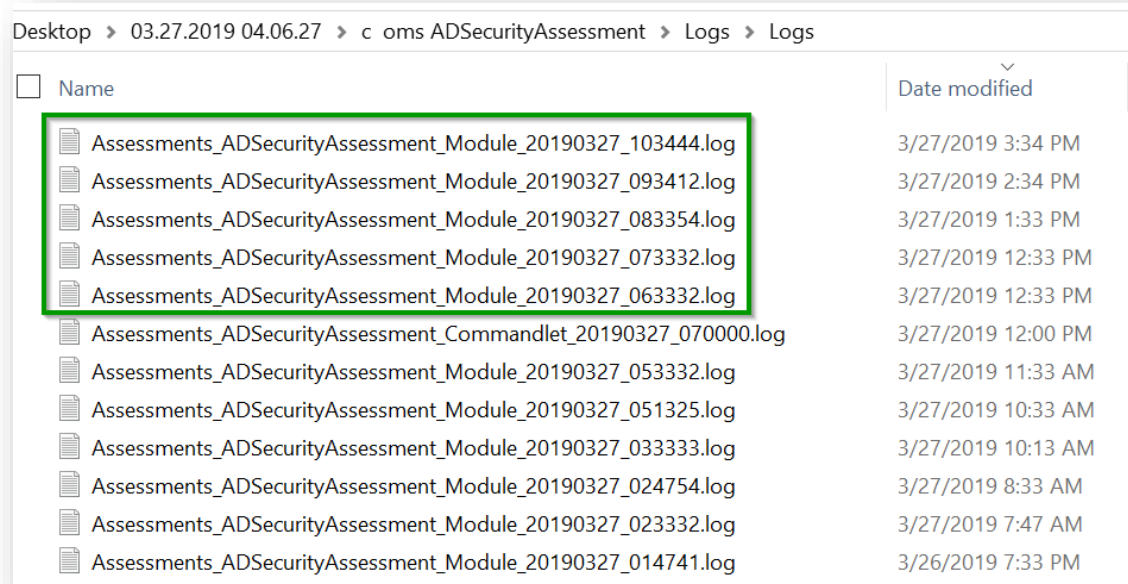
Desktop › 03.27.2019 04.06.27 › c oms ADSecurityAssessment › Logs › Logs

| Name | Date modified |
|---|---|
| Assessments_ADSecurityAssessment_Module_20190327_103444.log | 3/27/2019 3:34 PM |
| Assessments_ADSecurityAssessment_Module_20190327_093412.log | 3/27/2019 2:34 PM |
| Assessments_ADSecurityAssessment_Module_20190327_083354.log | 3/27/2019 1:33 PM |
| Assessments_ADSecurityAssessment_Module_20190327_073332.log | 3/27/2019 12:33 PM |
| Assessments_ADSecurityAssessment_Module_20190327_063332.log | 3/27/2019 12:33 PM |
| Assessments_ADSecurityAssessment_Commandlet_20190327_070000.log | 3/27/2019 12:00 PM |
| Assessments_ADSecurityAssessment_Module_20190327_053332.log | 3/27/2019 11:33 AM |
| Assessments_ADSecurityAssessment_Module_20190327_051325.log | 3/27/2019 10:33 AM |
| Assessments_ADSecurityAssessment_Module_20190327_033333.log | 3/27/2019 10:13 AM |
| Assessments_ADSecurityAssessment_Module_20190327_024754.log | 3/27/2019 8:33 AM |
| Assessments_ADSecurityAssessment_Module_20190327_023332.log | 3/27/2019 7:47 AM |
| Assessments_ADSecurityAssessment_Module_20190327_014741.log | 3/26/2019 7:33 PM |